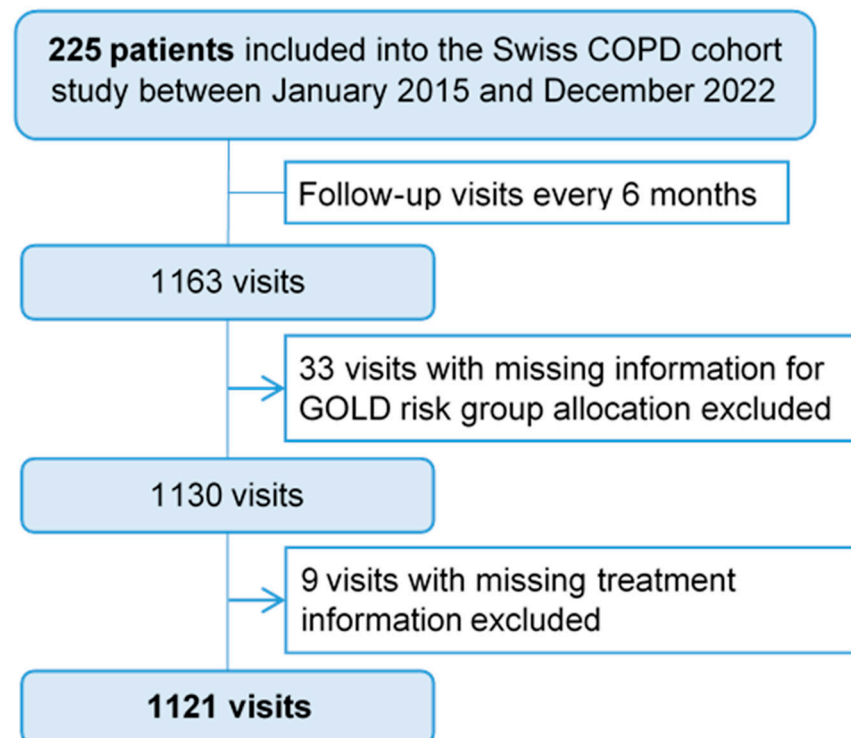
**225 patients** included into the Swiss COPD cohort study between January 2015 and December 2022

Follow-up visits every 6 months

1163 visits

33 visits with missing information for GOLD risk group allocation excluded

1130 visits

9 visits with missing treatment information excluded

**1121 visits**